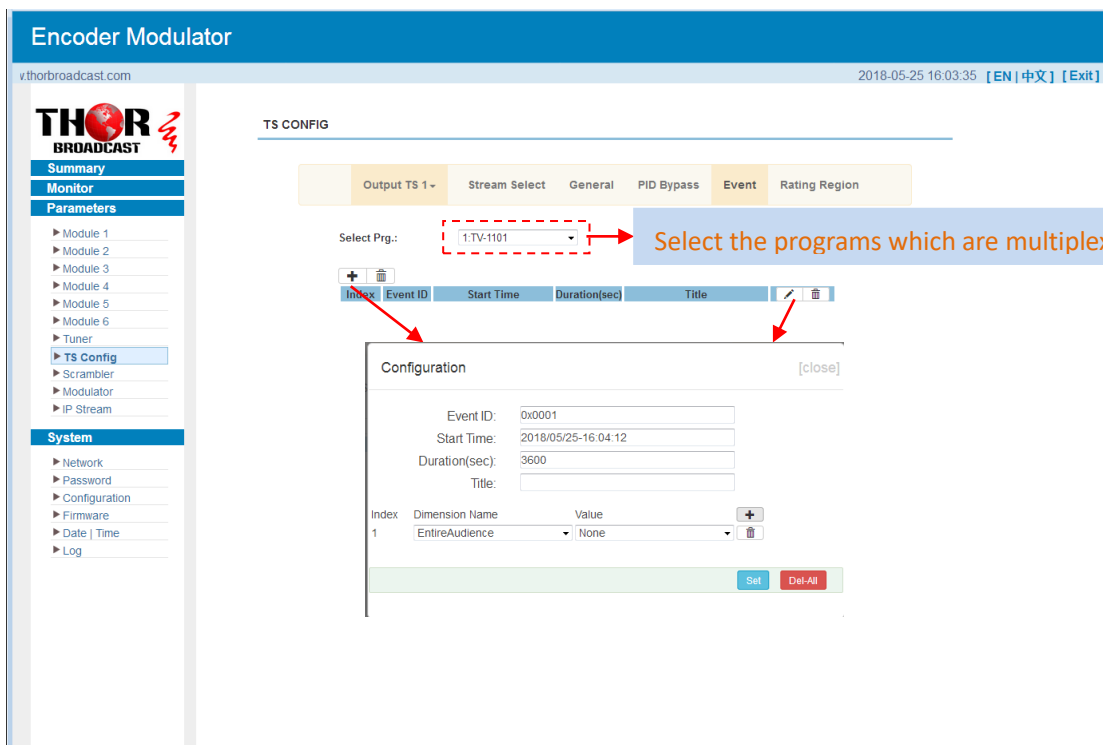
Encoder Modulator

v.thorbroadcast.com

2018-05-25 16:03:35 [ EN | 中文 ] [ Exit ]

THOR BROADCAST

Summary
Monitor
Parameters

▶ Module 1
▶ Module 2
▶ Module 3
▶ Module 4
▶ Module 5
▶ Module 6
▶ Tuner
▶ TS Config
▶ Scrambler
▶ Modulator
▶ IP Stream

System

▶ Network
▶ Password
▶ Configuration
▶ Firmware
▶ Date | Time
▶ Log

TS CONFIG

Output TS 1 ▾ | Stream Select | General | PID Bypass | Event | Rating Region

Select Prg.: 1:TV-1101

Select the programs which are multiplex

| Index | Event ID | Start Time | Duration(sec) | Title |
|---|---|---|---|---|

Configuration [close]

Event ID: 0x0001
Start Time: 2018/05/25-16:04:12
Duration(sec): 3600
Title:

| Index | Dimension Name | Value |
|---|---|---|
| 1 | EntireAudience | None |

Set Del-All